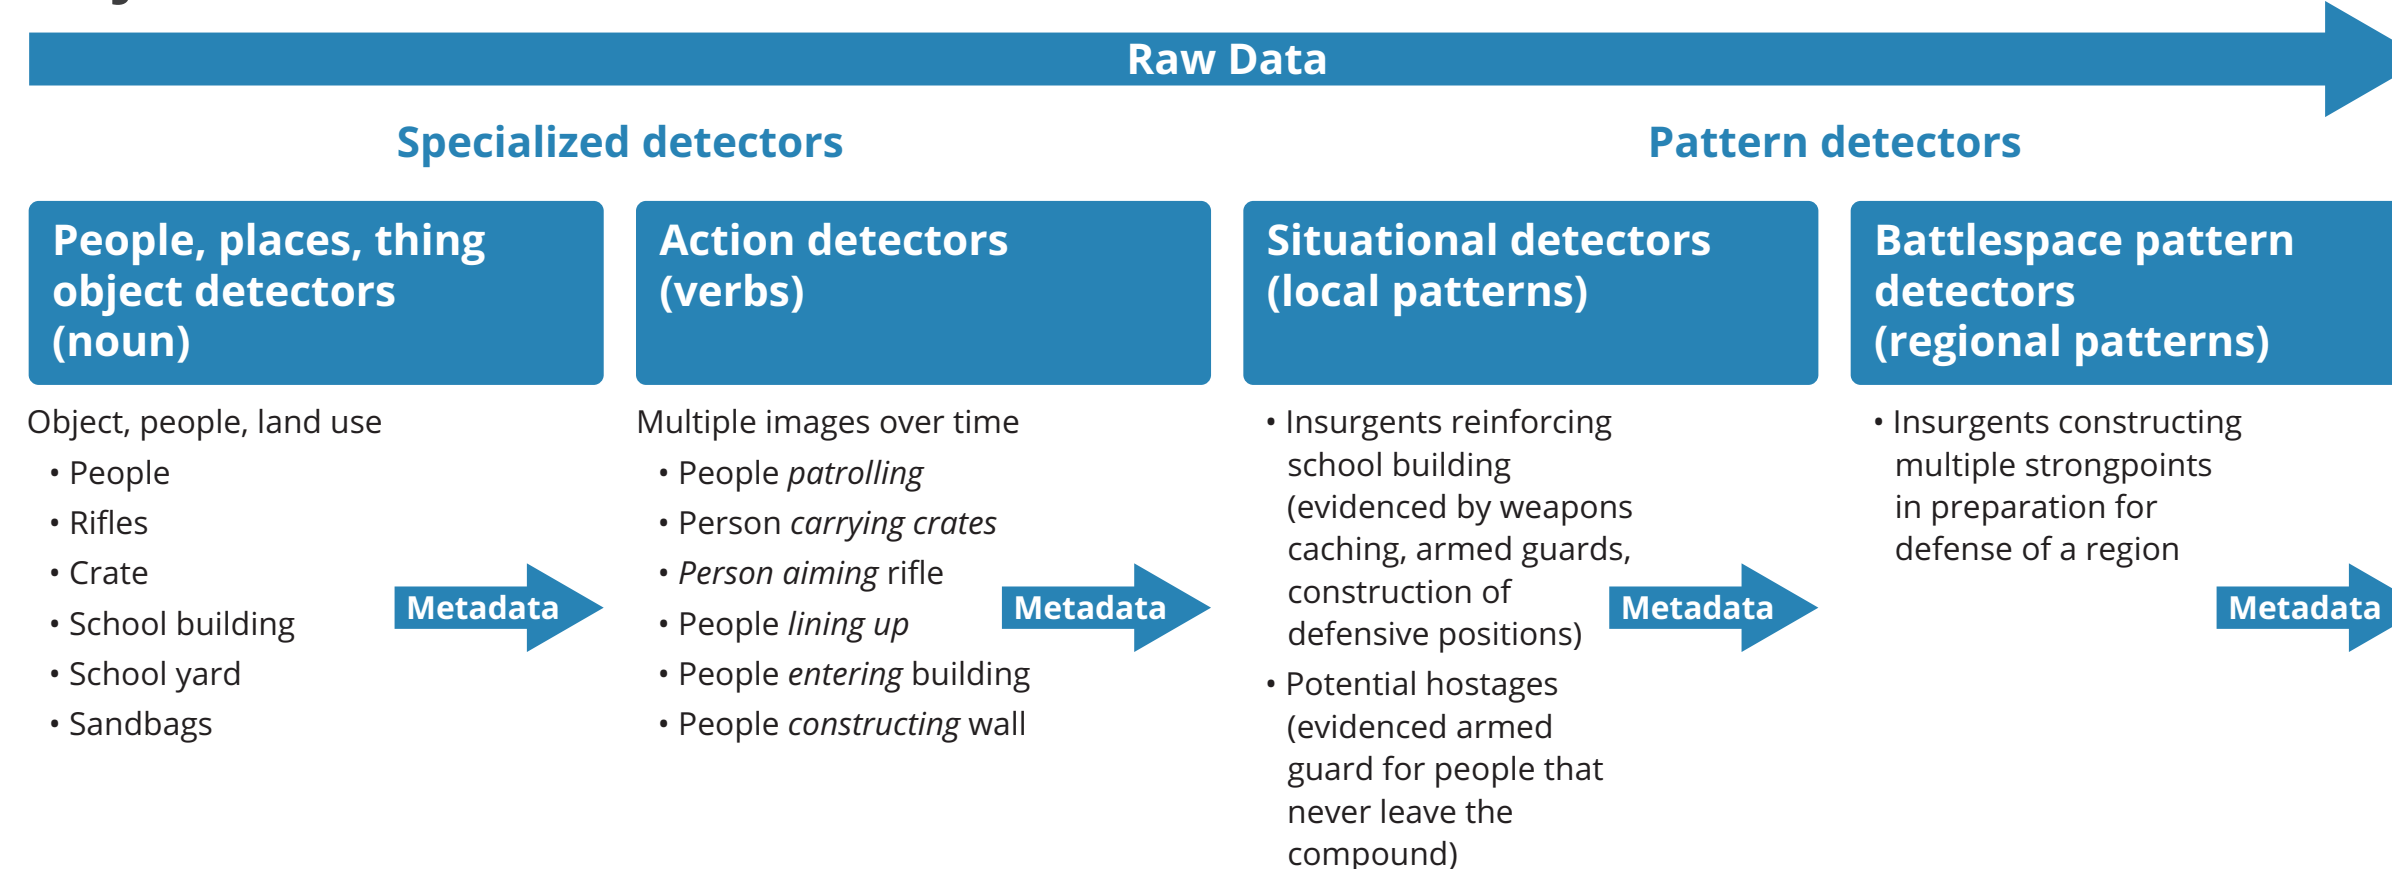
Raw Data

Specialized detectors

Pattern detectors

People, places, thing object detectors (noun)

Object, people, land use

- People
- Rifles
- Crate
- School building
- School yard
- Sandbags

Metadata

Action detectors (verbs)

Multiple images over time

- People *patrolling*
- Person *carrying crates*
- *Person aiming* rifle
- People *lining up*
- People *entering* building
- People *constructing* wall

Metadata

Situational detectors (local patterns)

- Insurgents reinforcing school building (evidenced by weapons caching, armed guards, construction of defensive positions)
- Potential hostages (evidenced armed guard for people that never leave the compound)

Metadata

Battlespace pattern detectors (regional patterns)

- Insurgents constructing multiple strongpoints in preparation for defense of a region

Metadata